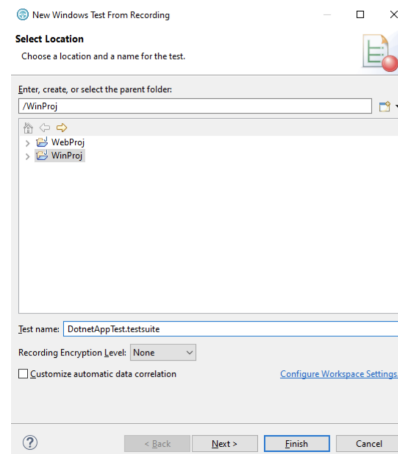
New Windows Test From Recording

Select Location

Choose a location and a name for the test.

Enter, create, or select the parent folder:

/WinProj

WebProj

WinProj

Test name: DotnetAppTest.testsuite

Recording Encryption Level: None

Customize automatic data correlation

Configure Workspace Settings

?

< Back

Next >

Finish

Cancel